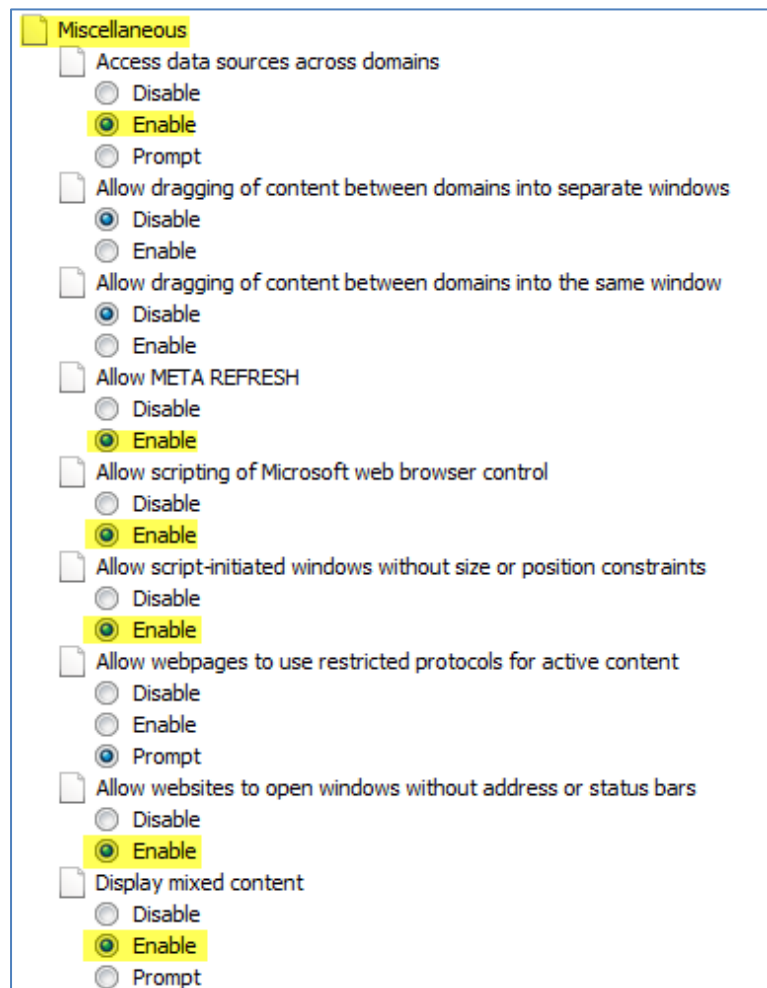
Miscellaneous
Access data sources across domains
Disable
Enable
Prompt
Allow dragging of content between domains into separate windows
Disable
Enable
Allow dragging of content between domains into the same window
Disable
Enable
Allow META REFRESH
Disable
Enable
Allow scripting of Microsoft web browser control
Disable
Enable
Allow script-initiated windows without size or position constraints
Disable
Enable
Allow webpages to use restricted protocols for active content
Disable
Enable
Prompt
Allow websites to open windows without address or status bars
Disable
Enable
Display mixed content
Disable
Enable
Prompt